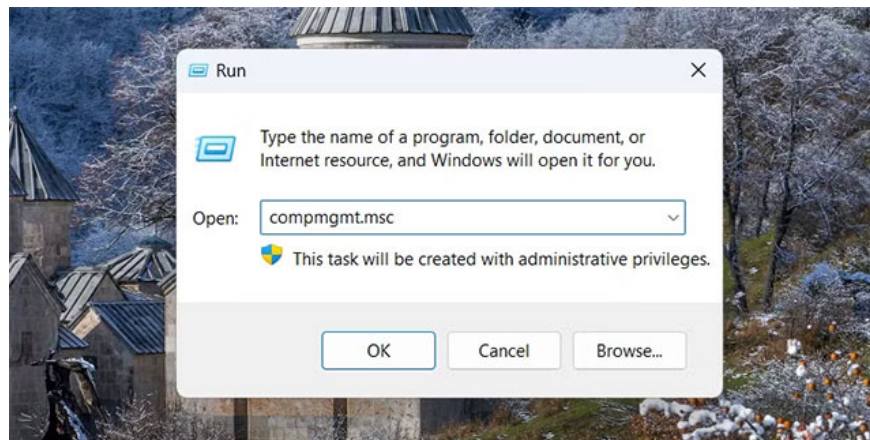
Run

×

Type the name of a program, folder, document, or Internet resource, and Windows will open it for you.

Open: compmgmt.msc

This task will be created with administrative privileges.

OK

Cancel

Browse...